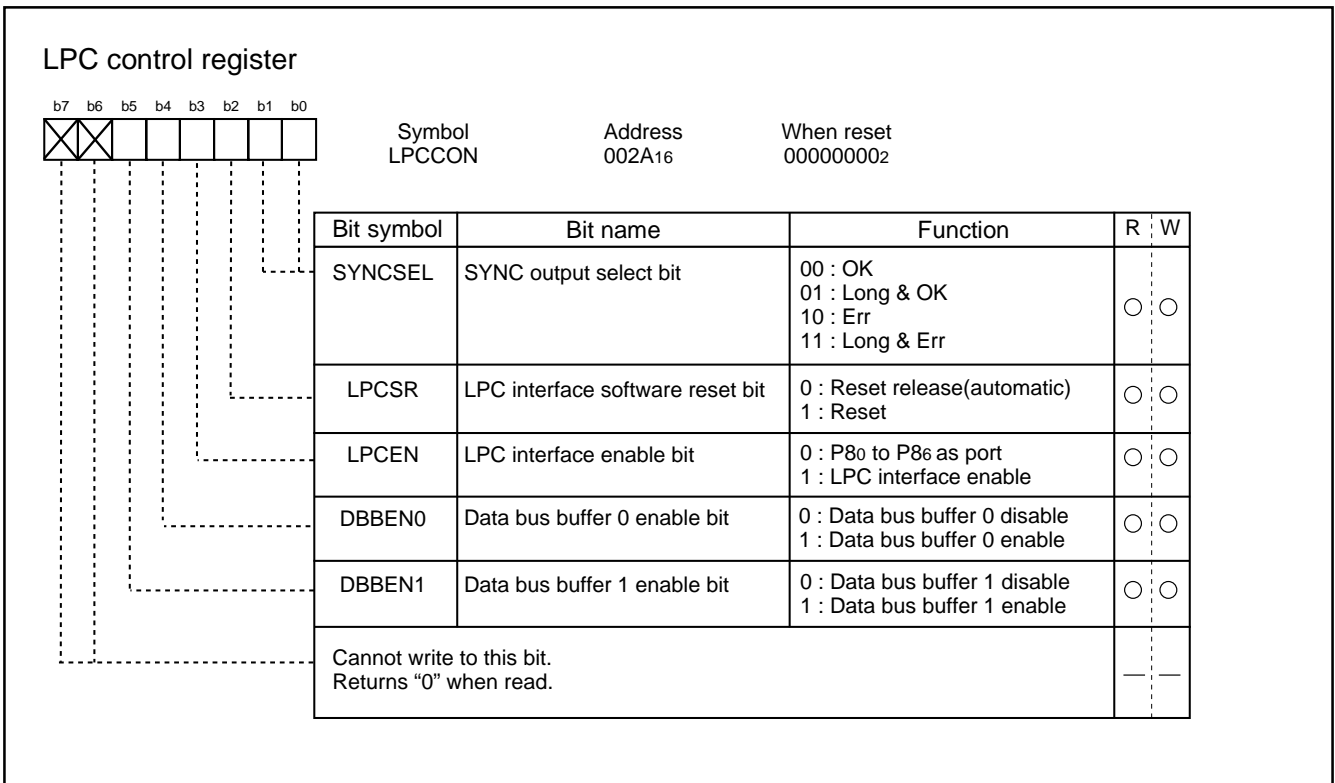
LPC control register

b7 b6 b5 b4 b3 b2 b1 b0

Symbol
LPCCON

Address
002A$_{16}$

When reset
00000000$_2$

| Bit symbol | Bit name | Function | R | W |
|---|---|---|---|---|
| SYNCSEL | SYNC output select bit | 00 : OK<br>01 : Long & OK<br>10 : Err<br>11 : Long & Err | ○ | ○ |
| LPCSR | LPC interface software reset bit | 0 : Reset release(automatic)<br>1 : Reset | ○ | ○ |
| LPCEN | LPC interface enable bit | 0 : P8$_0$ to P8$_6$ as port<br>1 : LPC interface enable | ○ | ○ |
| DBBEN0 | Data bus buffer 0 enable bit | 0 : Data bus buffer 0 disable<br>1 : Data bus buffer 0 enable | ○ | ○ |
| DBBEN1 | Data bus buffer 1 enable bit | 0 : Data bus buffer 1 disable<br>1 : Data bus buffer 1 enable | ○ | ○ |
| Cannot write to this bit.<br>Returns "0" when read. | | | — | — |